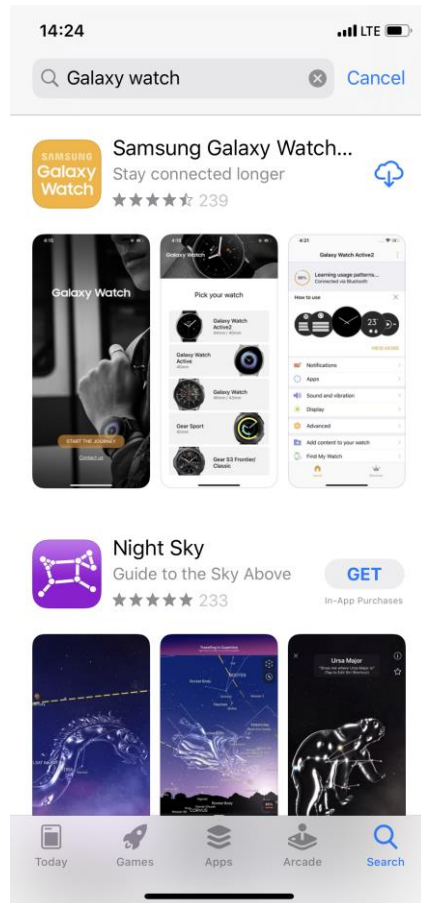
14:24
LTE

Galaxy watch
Cancel

SAMSUNG
Galaxy
Watch

Samsung Galaxy Watch...
Stay connected longer
239

Galaxy Watch
START THE JOURNEY
Contact us

Galaxy Watch
Pick your watch
Galaxy Watch Active2
Galaxy Watch Active
Galaxy Watch
Gear Sport
Gear S3 Frontier/ Classic

Galaxy Watch Active2
Learning usage patterns...
Connected via Bluetooth
How to use
Notifications
Apps
Sound and vibration
Display
Advanced
Add content to your watch
Find My Watch

Night Sky
Guide to the Sky Above
233
GET
In-App Purchases

Ursa Major

Today
Games
Apps
Arcade
Search